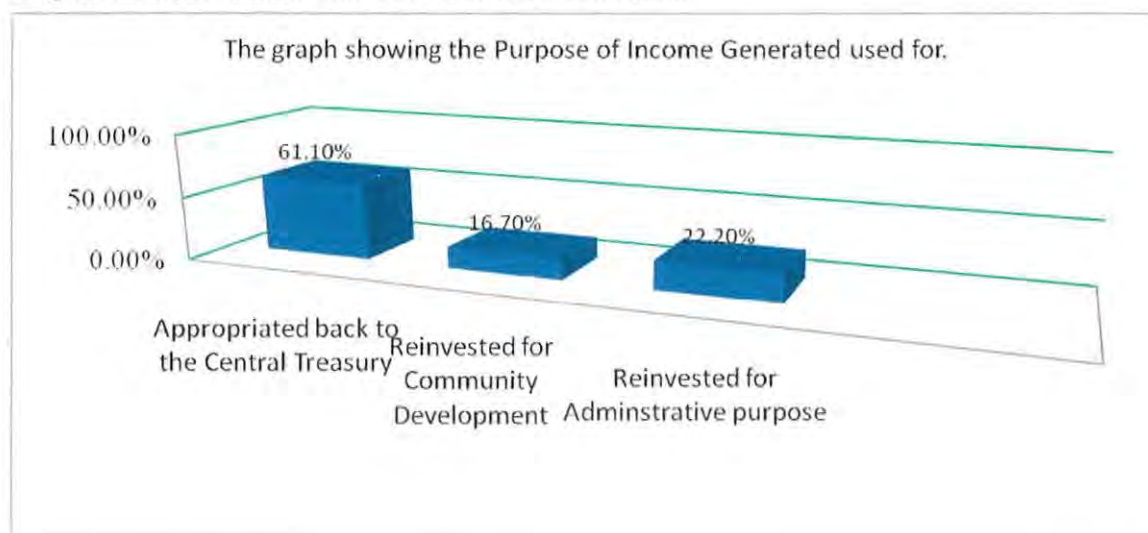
The graph showing the Purpose of Income Generated used for.

100.00%
50.00%
0.00%

61.10%
16.70%
22.20%

Appropriated back to the Central Treasury

Reinvested for Community Development

Reinvested for Adminstrative purpose